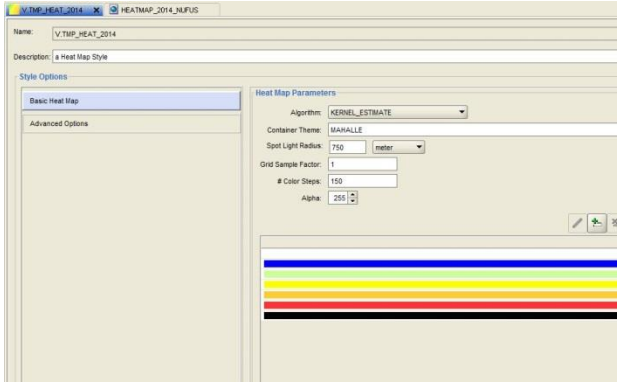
V.TMP_HEAT_2014 HEATMAP_2014_NUFUS

Name: V.TMP_HEAT_2014

Description: a Heat Map Style

Style Options

Basic Heat Map

Advanced Options

Heat Map Parameters

Algorithm: KERNEL_ESTIMATE

Container Theme: MAHALLE

Spot Light Radius: 750 meter

Grid Sample Factor: 1

# Color Steps: 150

Alpha: 255